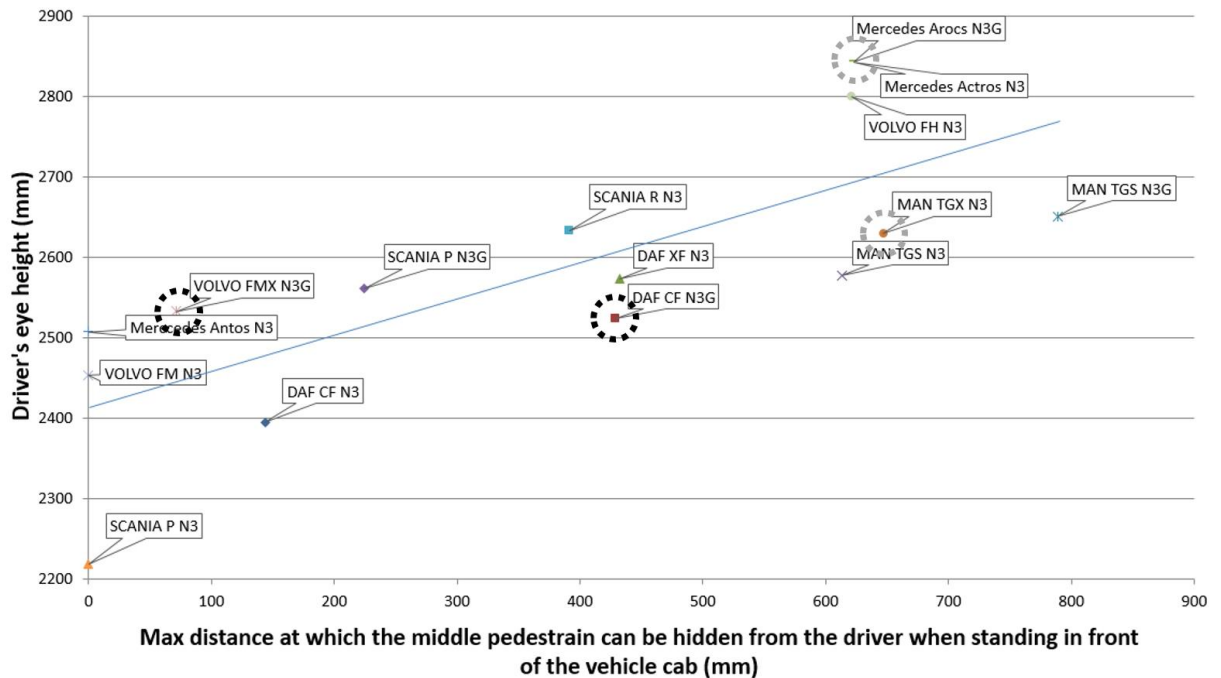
Driver's eye height (mm)

2900
2800
2700
2600
2500
2400
2300
2200

0
100
200
300
400
500
600
700
800
900

Mercedes Arocs N3G
Mercedes Actros N3
VOLVO FH N3
MAN TGS N3G
SCANIA R N3
MAN TGX N3
SCANIA P N3G
DAF XF N3
MAN TGS N3
VOLVO FMX N3G
DAF CF N3G
Mercedes Antos N3
VOLVO FM N3
DAF CF N3
SCANIA P N3

Max distance at which the middle pedestrain can be hidden from the driver when standing in front of the vehicle cab (mm)